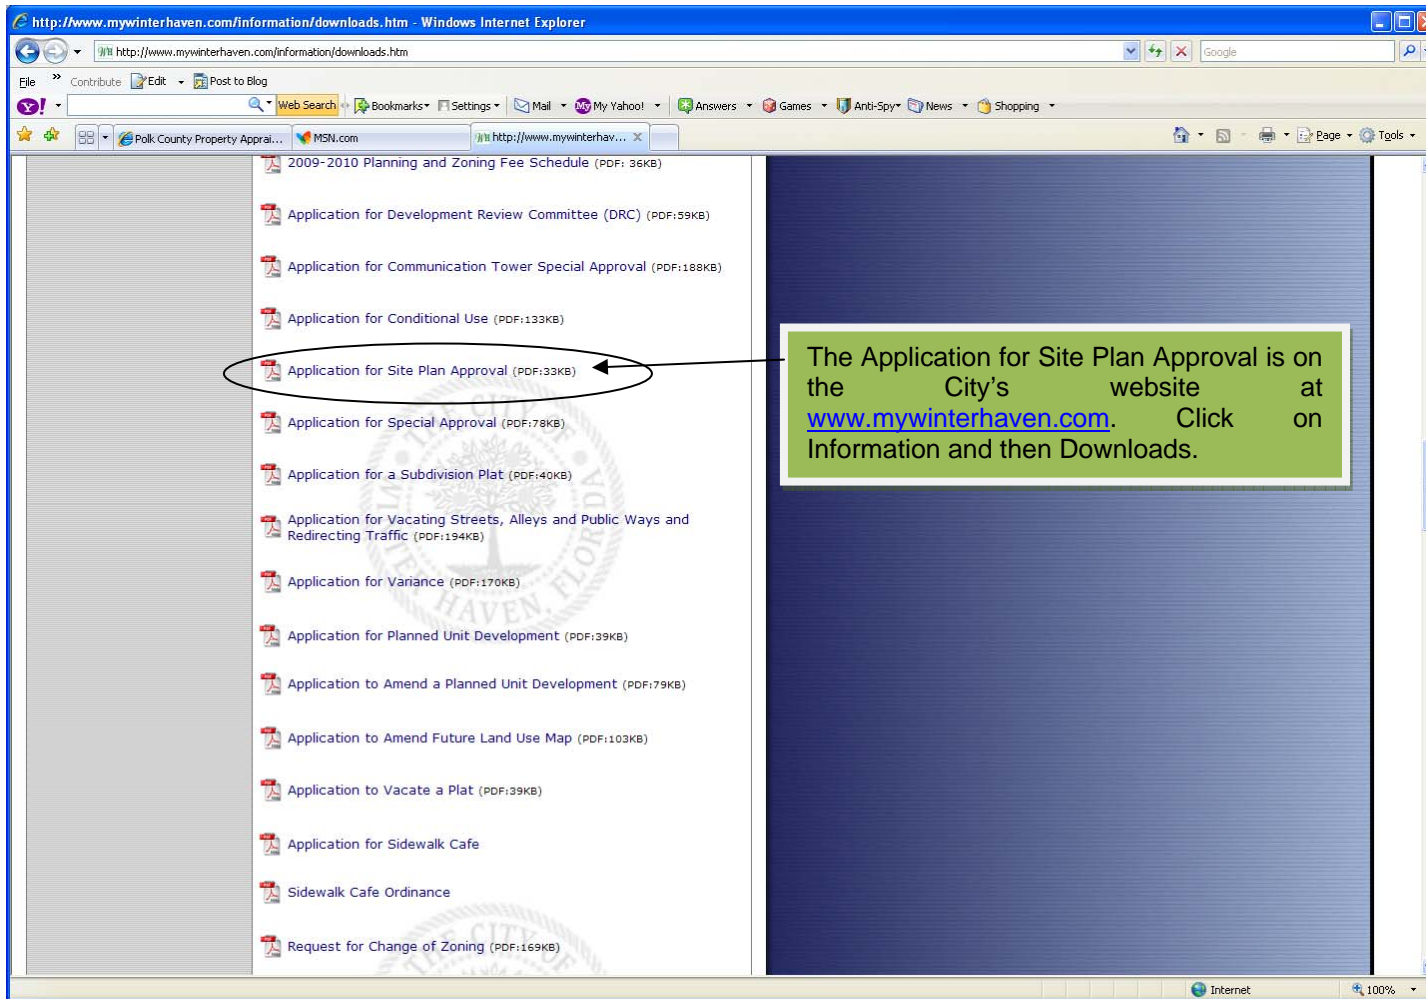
http://www.mywinterhaven.com/information/downloads.htm - Windows Internet Explorer

http://www.mywinterhaven.com/information/downloads.htm

Google

File Contribute Edit Post to Blog

Web Search Bookmarks Settings Mail My Yahoo! Answers Games Anti-Spy News Shopping

Polk County Property Apprai... MSN.com http://www.mywinterhav...

Page Tools

2009-2010 Planning and Zoning Fee Schedule (PDF: 36KB)

Application for Development Review Committee (DRC) (PDF:59KB)

Application for Communication Tower Special Approval (PDF:188KB)

Application for Conditional Use (PDF:133KB)

Application for Site Plan Approval (PDF:33KB)

Application for Special Approval (PDF:78KB)

Application for a Subdivision Plat (PDF:40KB)

Application for Vacating Streets, Alleys and Public Ways and Redirecting Traffic (PDF:194KB)

Application for Variance (PDF:170KB)

Application for Planned Unit Development (PDF:39KB)

Application to Amend a Planned Unit Development (PDF:79KB)

Application to Amend Future Land Use Map (PDF:103KB)

Application to Vacate a Plat (PDF:39KB)

Application for Sidewalk Cafe

Sidewalk Cafe Ordinance

Request for Change of Zoning (PDF:169KB)

The Application for Site Plan Approval is on the City's website at www.mywinterhaven.com. Click on Information and then Downloads.

Internet 100%